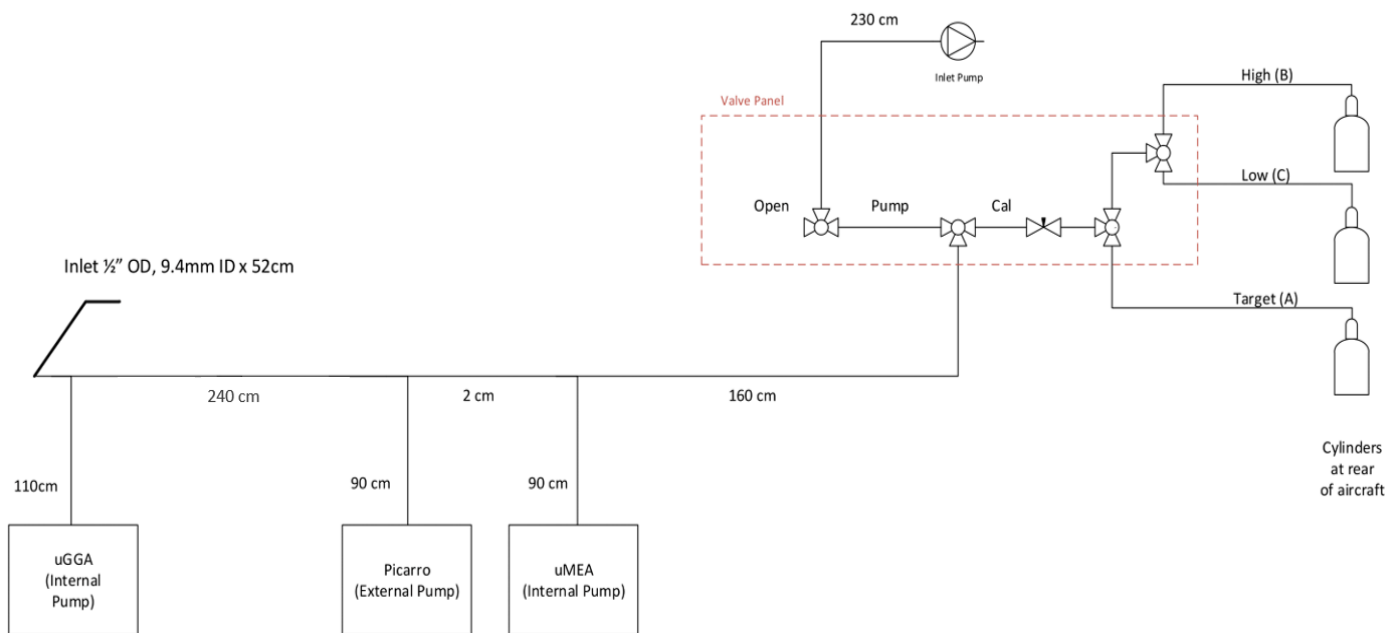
230 cm

Inlet Pump

Valve Panel

High (B)

Low (C)

Open

Pump

Cal

Inlet ½" OD, 9.4mm ID x 52cm

Target (A)

240 cm

2 cm

160 cm

Cylinders at rear of aircraft

110cm

90 cm

90 cm

uGGA (Internal Pump)

Picarro (External Pump)

uMEA (Internal Pump)